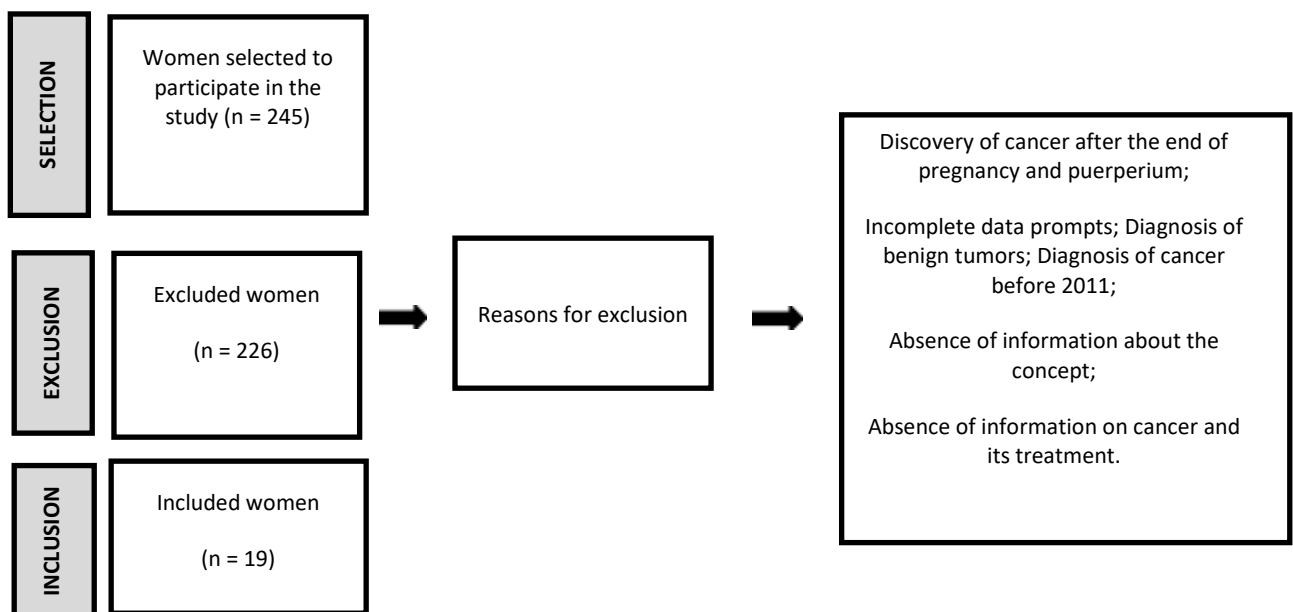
SELECTION

Women selected to participate in the study (n = 245)

EXCLUSION

Excluded women

(n = 226)

Reasons for exclusion

Discovery of cancer after the end of pregnancy and puerperium;

Incomplete data prompts; Diagnosis of benign tumors; Diagnosis of cancer before 2011;

Absence of information about the concept;

Absence of information on cancer and its treatment.

INCLUSION

Included women

(n = 19)